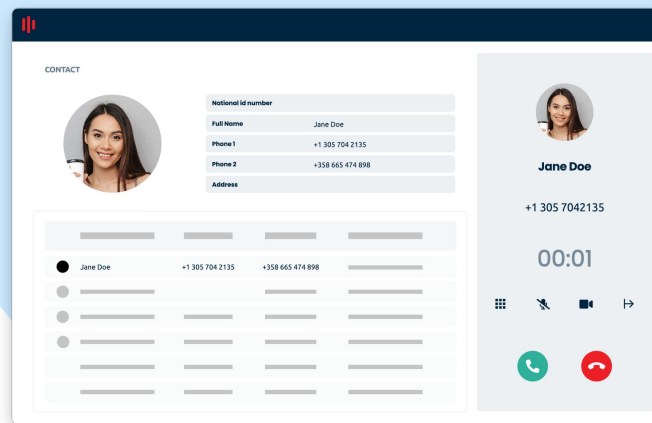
CONTACT

| National id number | |
|---|---|
| Full Name | Jane Doe |
| Phone 1 | +1 305 704 2135 |
| Phone 2 | +358 665 474 898 |
| Address | |

| | | | |
|---|---|---|---|
| Jane Doe | +1 305 704 2135 | +358 665 474 898 | |

Jane Doe

+1 305 7042135

00:01